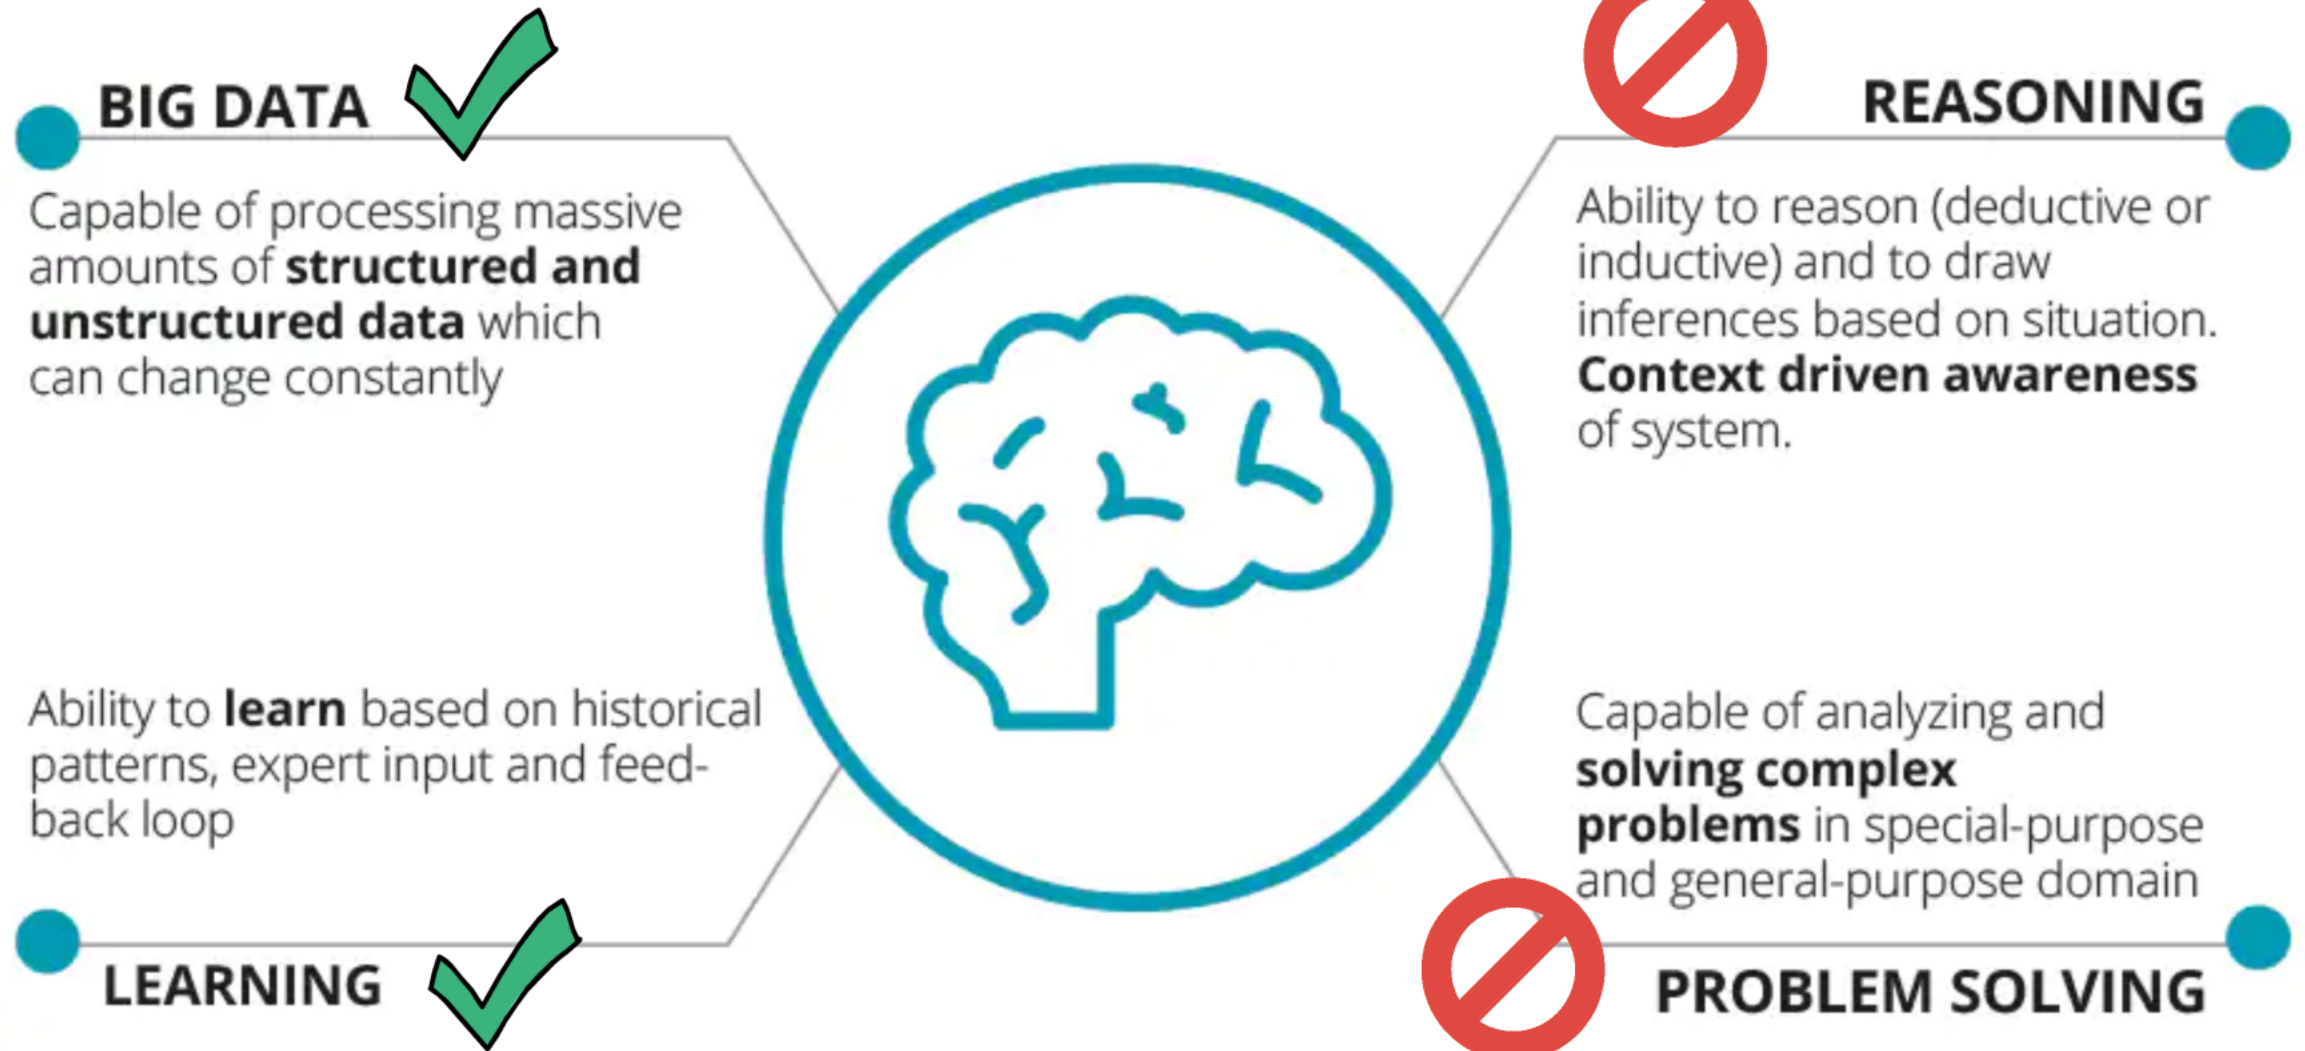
BIG DATA

Capable of processing massive amounts of **structured and unstructured data** which can change constantly

REASONING

Ability to reason (deductive or inductive) and to draw inferences based on situation. **Context driven awareness** of system.

Ability to **learn** based on historical patterns, expert input and feedback loop

LEARNING

Capable of analyzing and **solving complex problems** in special-purpose and general-purpose domain

PROBLEM SOLVING